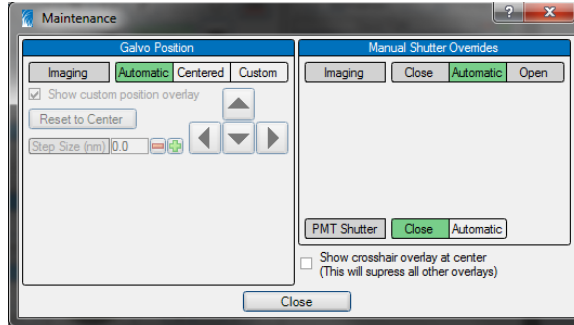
Maintenance

?

Galvo Position

Imaging | Automatic | Centered | Custom

Show custom position overlay

Reset to Center

Step Size (nm) 0.0

Manual Shutter Overrides

Imaging | Close | Automatic | Open

PMT Shutter | Close | Automatic

Show crosshair overlay at center
(This will supress all other overlays)

Close